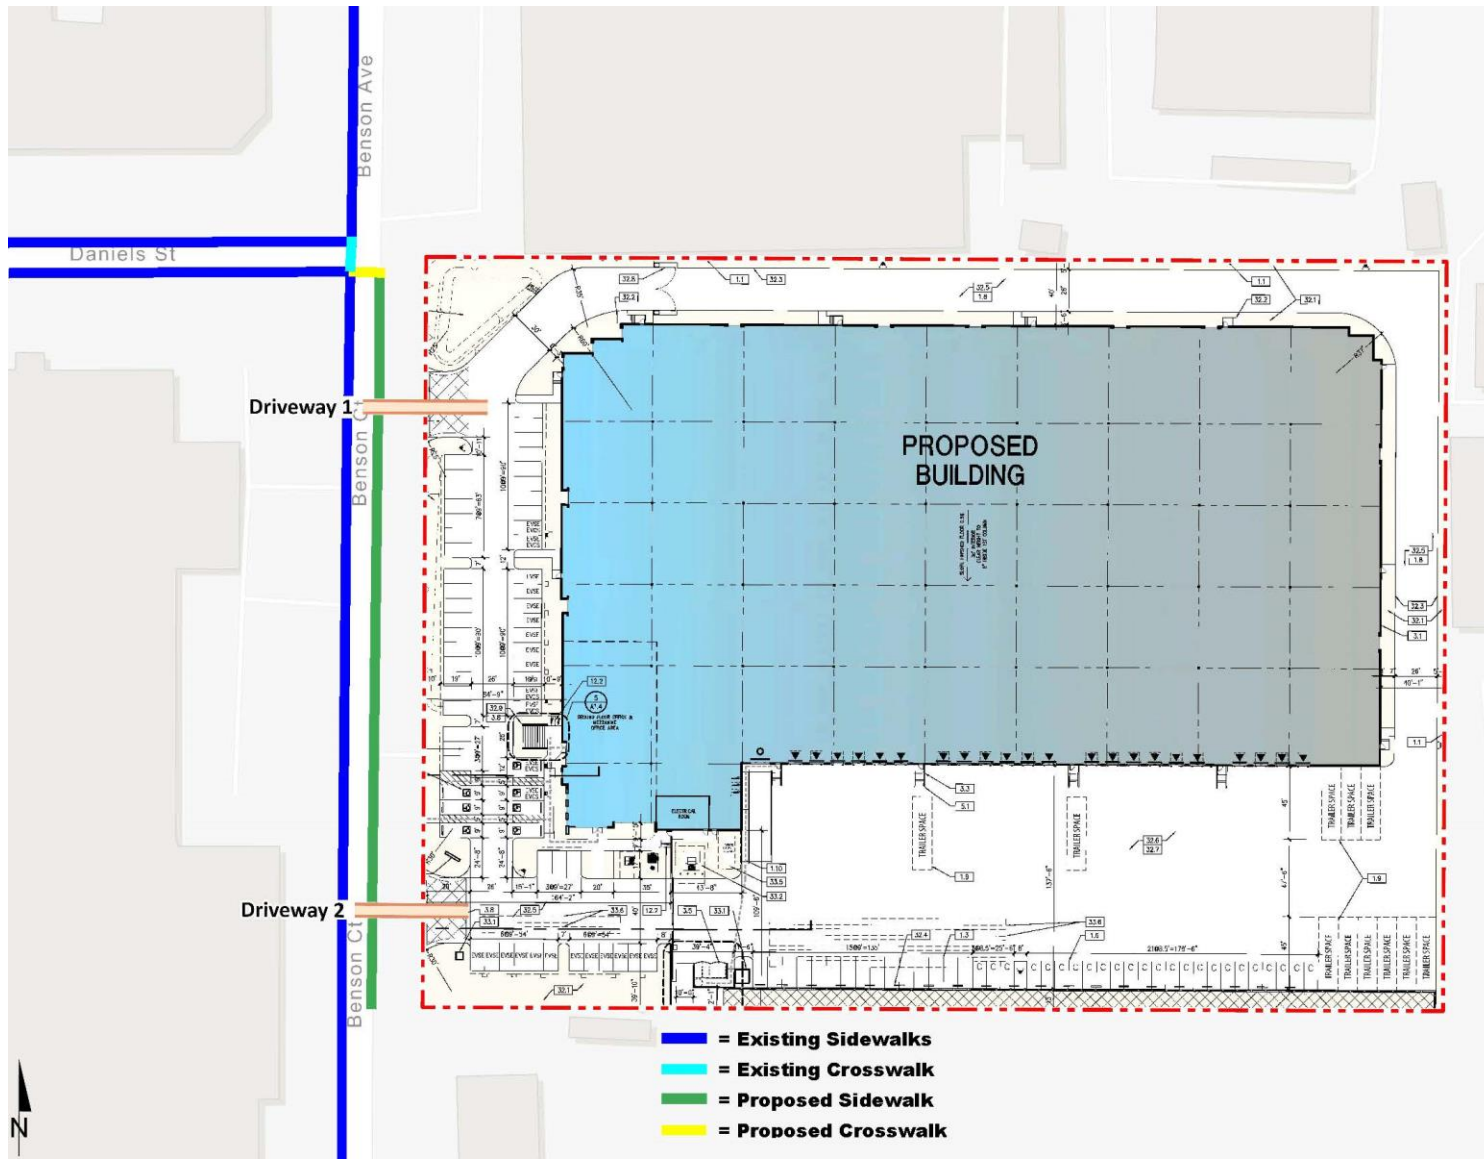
Benson Ave

Daniels St

Driveway 1

Benson Ct

Driveway 2

Benson Ct

PROPOSED BUILDING

TRAILER SPACE

TRAILER SPACE

TRAILER SPACE

TRAILER SPACE

TRAILER SPACE

TRAILER SPACE

TRAILER SPACE

TRAILER SPACE

TRAILER SPACE

TRAILER SPACE

ELECTRICAL ROOM

EVSE

N

= Existing Sidewalks

= Existing Crosswalk

= Proposed Sidewalk

= Proposed Crosswalk